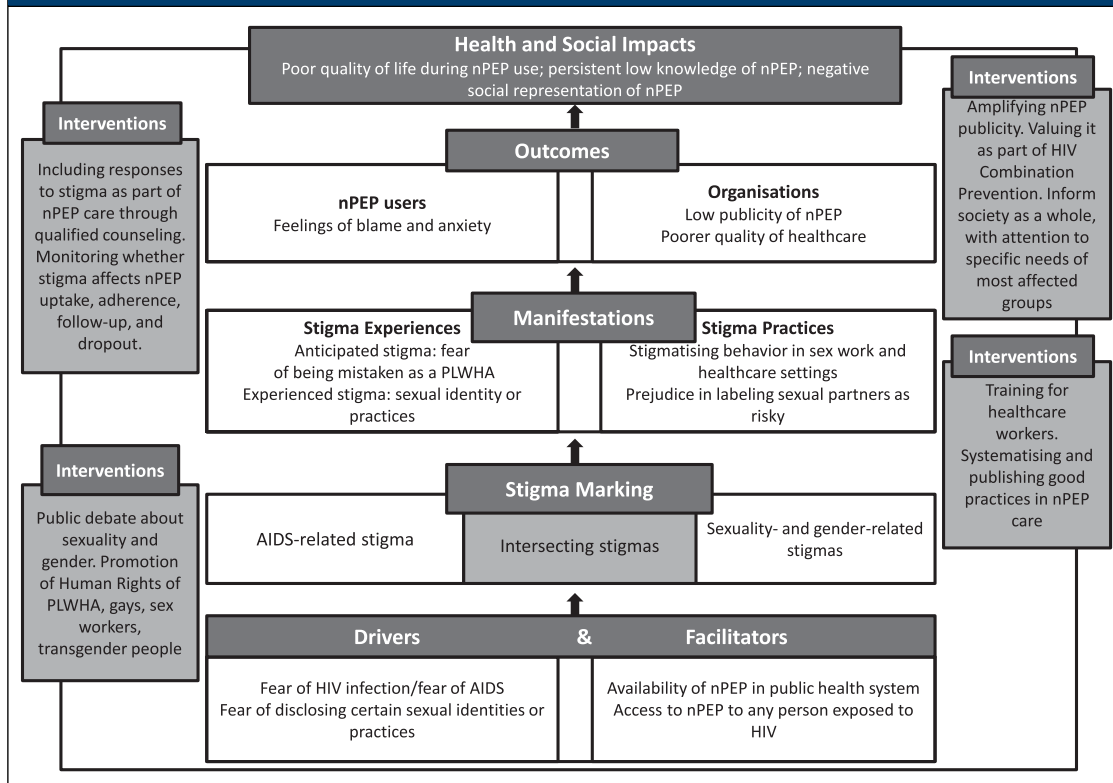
Health and Social Impacts
Poor quality of life during nPEP use; persistent low knowledge of nPEP; negative social representation of nPEP

Interventions
Including responses to stigma as part of nPEP care through qualified counseling. Monitoring whether stigma affects nPEP uptake, adherence, follow-up, and dropout.

Interventions
Amplifying nPEP publicity. Valuing it as part of HIV Combination Prevention. Inform society as a whole, with attention to specific needs of most affected groups

Outcomes
nPEP users
Feelings of blame and anxiety

Organisations
Low publicity of nPEP
Poorer quality of healthcare

Manifestations
Stigma Experiences
Anticipated stigma: fear of being mistaken as a PLWHA
Experienced stigma: sexual identity or practices

Stigma Practices
Stigmatising behavior in sex work and healthcare settings
Prejudice in labeling sexual partners as risky

Interventions
Training for healthcare workers. Systematising and publishing good practices in nPEP care

Interventions
Public debate about sexuality and gender. Promotion of Human Rights of PLWHA, gays, sex workers, transgender people

Stigma Marking
AIDS-related stigma
Intersecting stigmas
Sexuality- and gender-related stigmas

Drivers & Facilitators
Fear of HIV infection/fear of AIDS
Fear of disclosing certain sexual identities or practices

Availability of nPEP in public health system
Access to nPEP to any person exposed to HIV